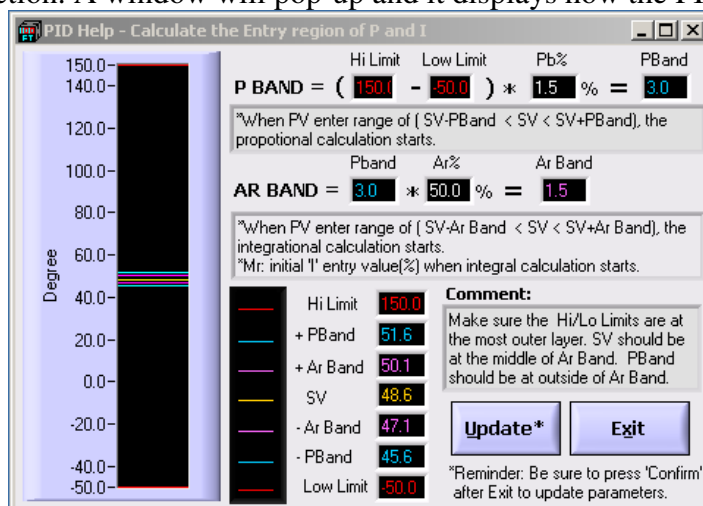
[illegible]ation. A window will pop-up and it displays how the P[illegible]

PID Help - Calculate the Entry region of P and I

150.0
140.0
120.0
100.0
80.0
60.0
40.0
20.0
0.0
-20.0
-40.0
-50.0
Degree

Hi Limit Low Limit Pb% PBand

P BAND = ( 150.0 - -50.0 ) * 1.5 % = 3.0

*When PV enter range of ( SV-PBand < SV < SV+PBand), the propotional calculation starts.

Pband Ar% Ar Band

AR BAND = 3.0 * 50.0 % = 1.5

*When PV enter range of ( SV-Ar Band < SV < SV+Ar Band), the integrational calculation starts.
*Mr: initial 'I' entry value(%) when integral calculation starts.

| | |
|---|---|
| Hi Limit | 150.0 |
| + PBand | 51.6 |
| + Ar Band | 50.1 |
| SV | 48.6 |
| - Ar Band | 47.1 |
| - PBand | 45.6 |
| Low Limit | -50.0 |

Comment:
Make sure the Hi/Lo Limits are at the most outer layer. SV should be at the middle of Ar Band. PBand should be at outside of Ar Band.

Update*

Exit

*Reminder: Be sure to press 'Confirm' after Exit to update parameters.